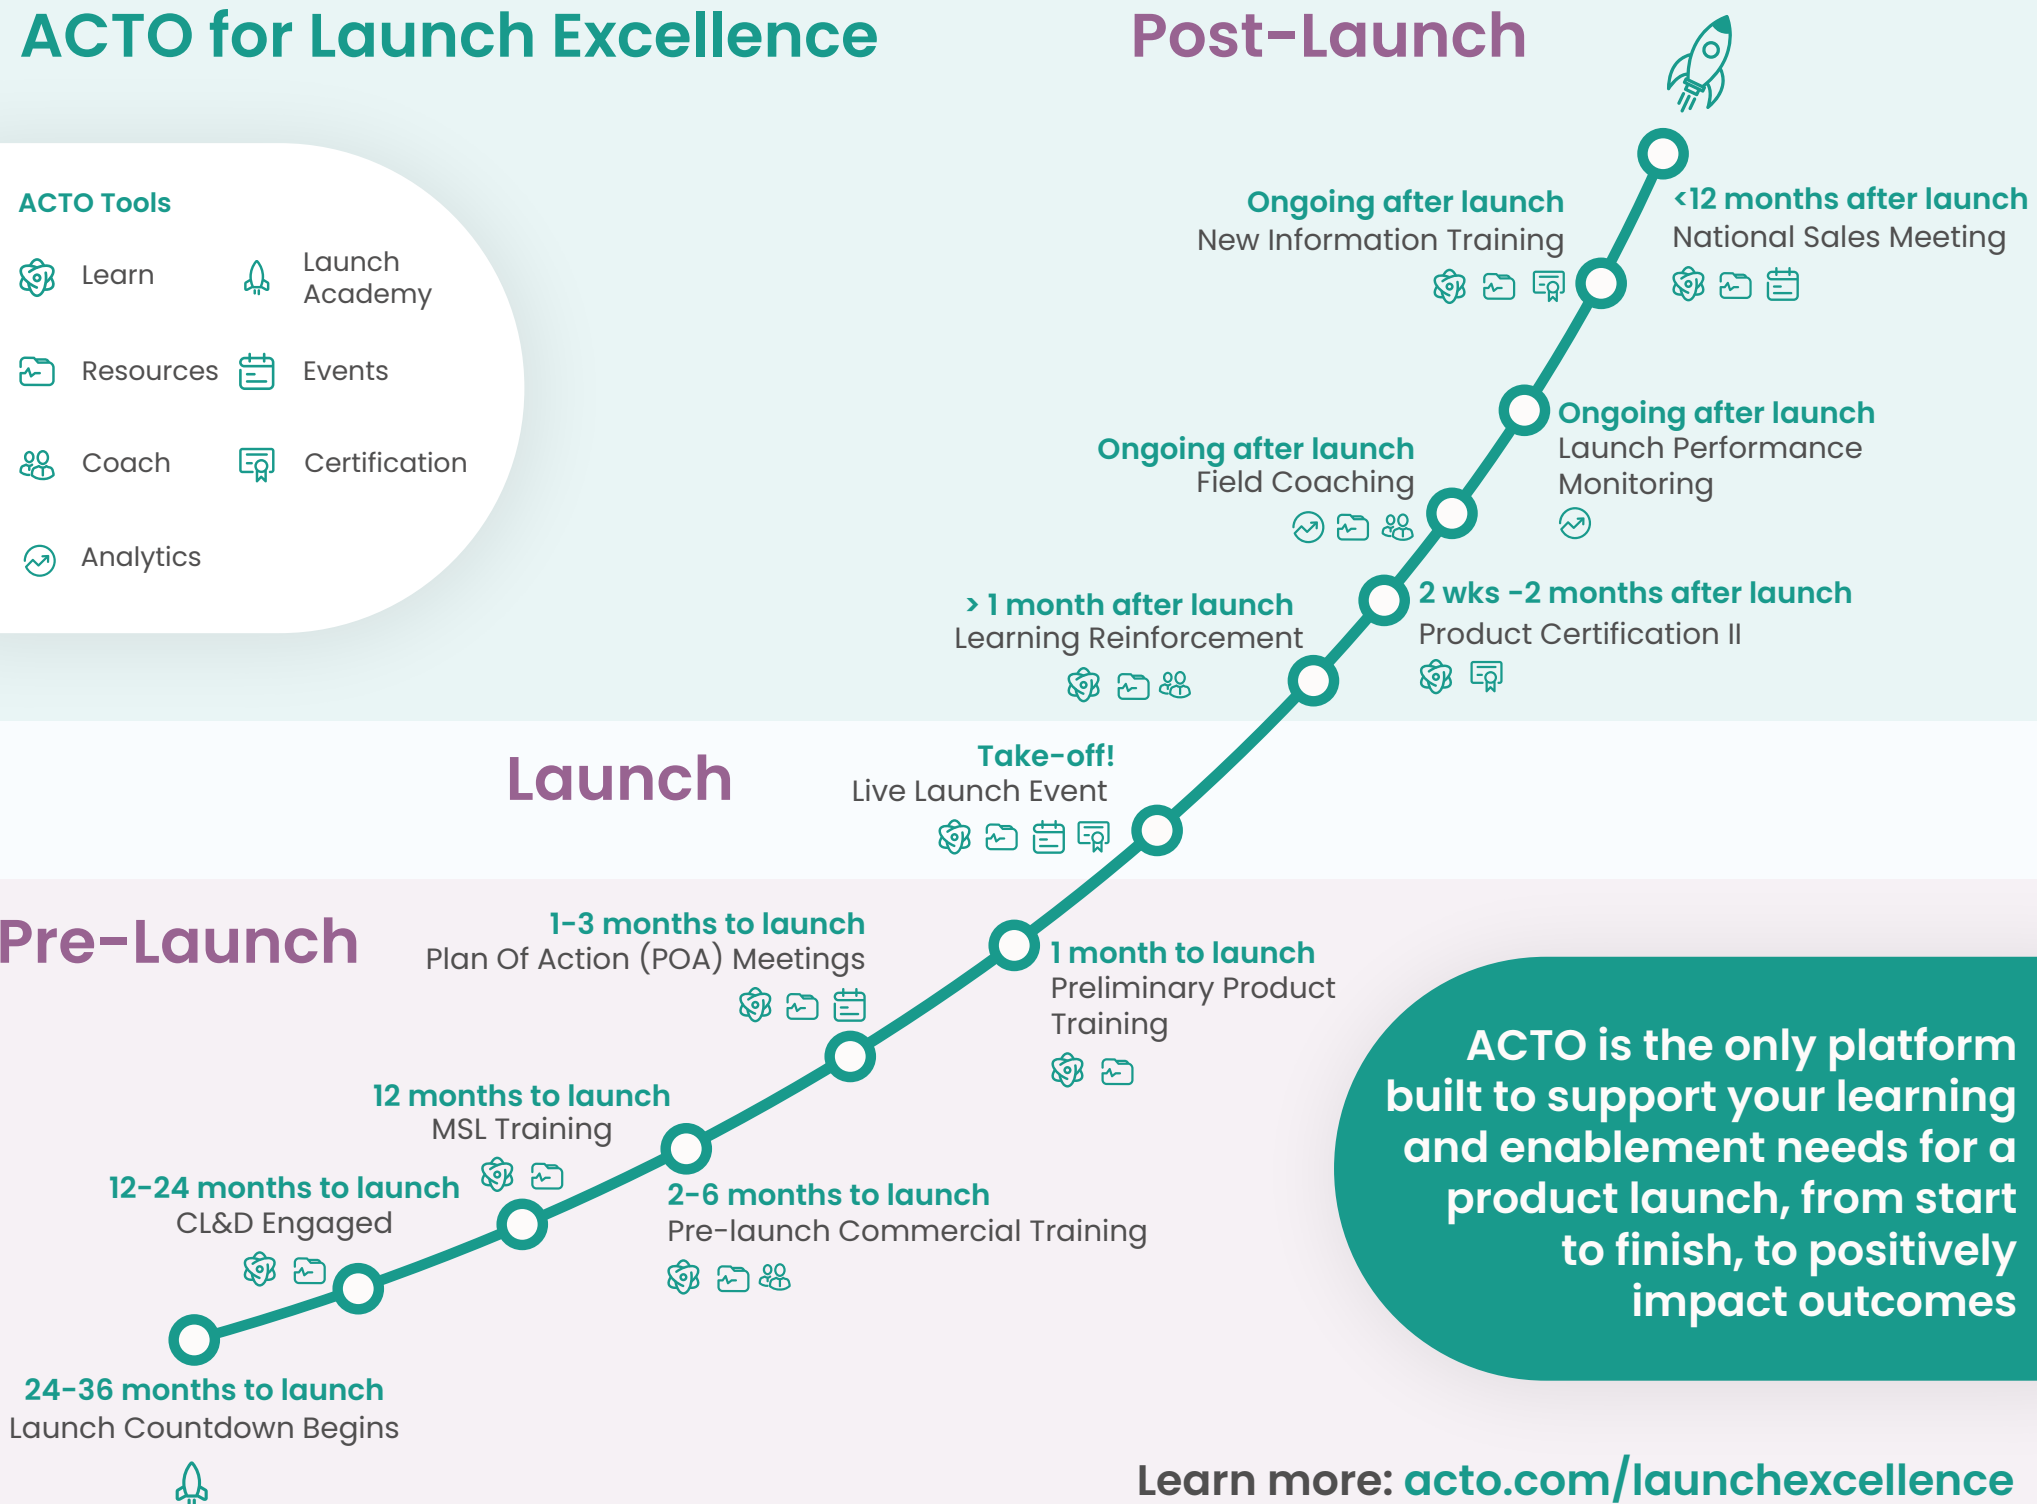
ACTO for Launch Excellence

Post-Launch

ACTO Tools

Learn

Launch Academy

Resources

Events

Coach

Certification

Analytics

<12 months after launch
National Sales Meeting

Ongoing after launch
New Information Training

Ongoing after launch
Launch Performance Monitoring

Ongoing after launch
Field Coaching

2 wks -2 months after launch
Product Certification II

> 1 month after launch
Learning Reinforcement

Launch

Take-off!
Live Launch Event

Pre-Launch

1-3 months to launch
Plan Of Action (POA) Meetings

1 month to launch
Preliminary Product Training

12 months to launch
MSL Training

12-24 months to launch
CL&D Engaged

2-6 months to launch
Pre-launch Commercial Training

24-36 months to launch
Launch Countdown Begins

ACTO is the only platform built to support your learning and enablement needs for a product launch, from start to finish, to positively impact outcomes

Learn more: acto.com/launchexcellence